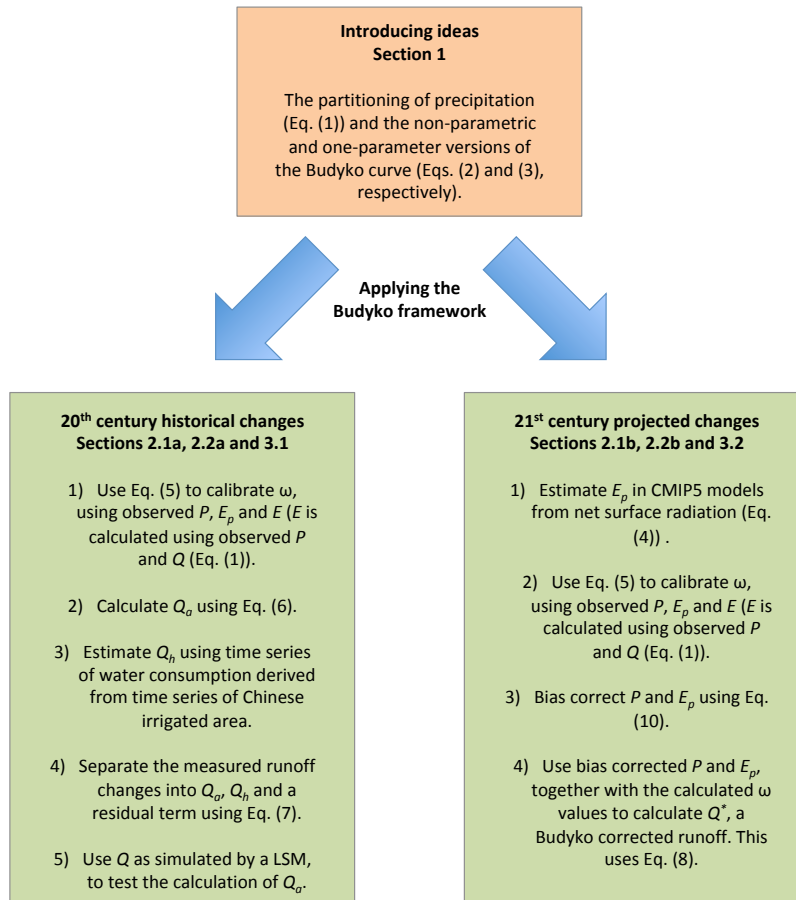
**Introducing ideas**
**Section 1**

The partitioning of precipitation (Eq. (1)) and the non-parametric and one-parameter versions of the Budyko curve (Eqs. (2) and (3), respectively).

**Applying the Budyko framework**

**20$^{th}$ century historical changes**
**Sections 2.1a, 2.2a and 3.1**

1) Use Eq. (5) to calibrate ω, using observed $P$, $E_p$ and $E$ ($E$ is calculated using observed $P$ and $Q$ (Eq. (1)).

2) Calculate $Q_a$ using Eq. (6).

3) Estimate $Q_h$ using time series of water consumption derived from time series of Chinese irrigated area.

4) Separate the measured runoff changes into $Q_a$, $Q_h$ and a residual term using Eq. (7).

5) Use $Q$ as simulated by a LSM, to test the calculation of $Q_a$.

**21$^{st}$ century projected changes**
**Sections 2.1b, 2.2b and 3.2**

1) Estimate $E_p$ in CMIP5 models from net surface radiation (Eq. (4)) .

2) Use Eq. (5) to calibrate ω, using observed $P$, $E_p$ and $E$ ($E$ is calculated using observed $P$ and $Q$ (Eq. (1)).

3) Bias correct $P$ and $E_p$ using Eq. (10).

4) Use bias corrected $P$ and $E_p$, together with the calculated ω values to calculate $Q^*$, a Budyko corrected runoff. This uses Eq. (8).